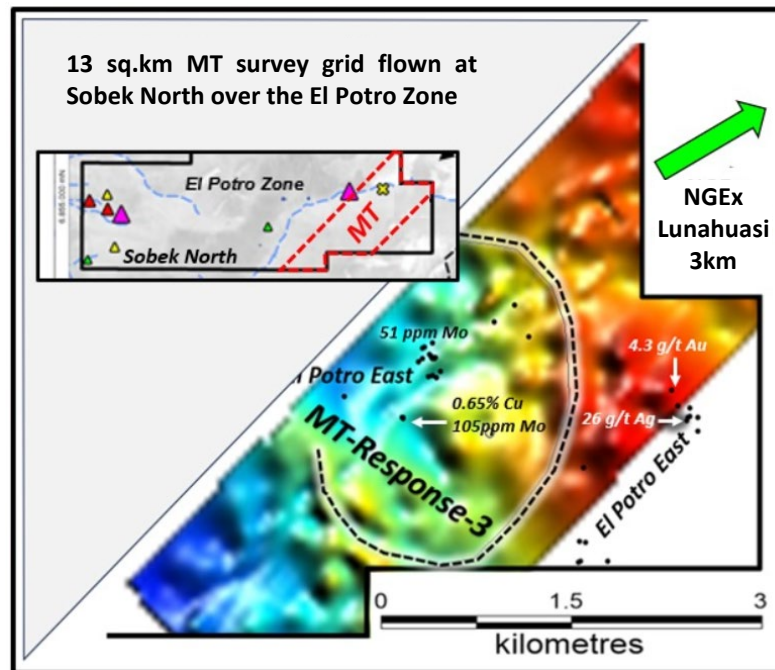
13 sq.km MT survey grid flown at Sobek North over the El Potro Zone

El Potro Zone

MT

Sobek North

6,895,000 mN

NGEx Lunahuasi 3km

51 ppm Mo

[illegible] Potro East

0.65% Cu 105ppm Mo

MT-Response-3

4.3 g/t Au

26 g/t Ag

El Potro East

0

1.5

3

kilometres